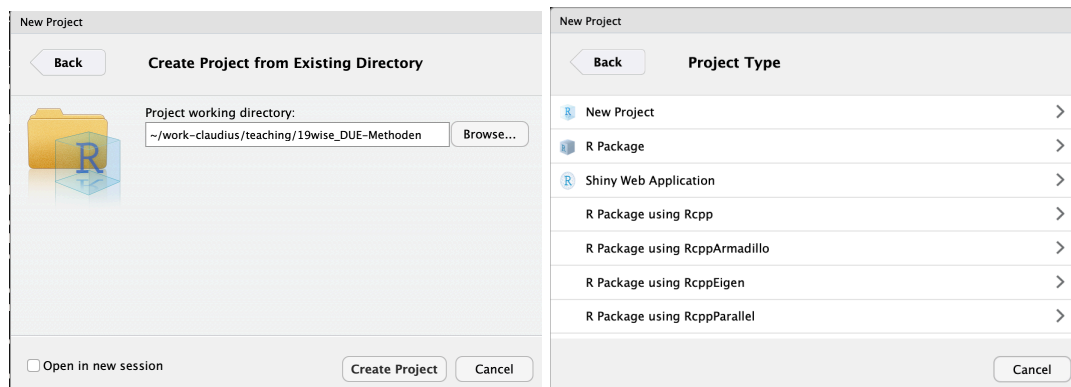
New Project

Back

Create Project from Existing Directory

Project working directory:

~/work-claudius/teaching/19wise_DUE-Methoden

Browse...

Open in new session

Create Project

Cancel

New Project

Back

Project Type

New Project

R Package

Shiny Web Application

R Package using Rcpp

R Package using RcppArmadillo

R Package using RcppEigen

R Package using RcppParallel

Cancel